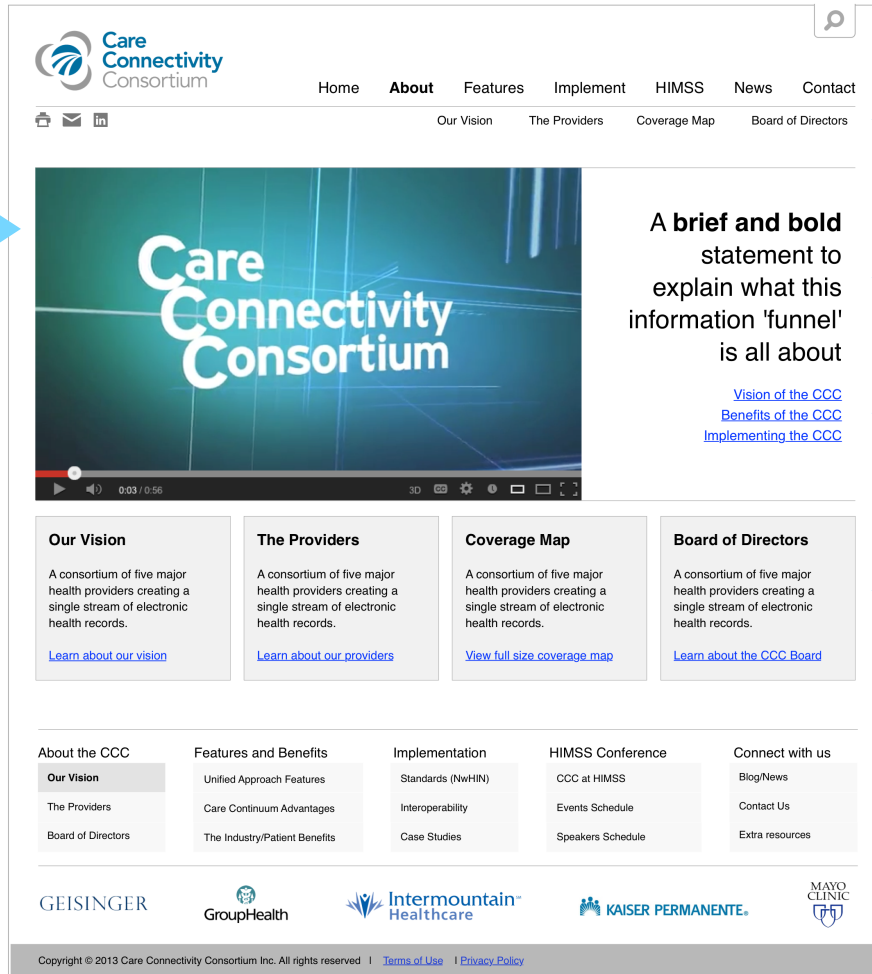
Care Connectivity Consortium

Home About Features Implement HIMSS News Contact

Our Vision The Providers Coverage Map Board of Directors

Care Connectivity Consortium

0:03 / 0:56

3D

A **brief and bold** statement to explain what this information 'funnel' is all about

Vision of the CCC
Benefits of the CCC
Implementing the CCC

**Our Vision**

A consortium of five major health providers creating a single stream of electronic health records.

Learn about our vision

**The Providers**

A consortium of five major health providers creating a single stream of electronic health records.

Learn about our providers

**Coverage Map**

A consortium of five major health providers creating a single stream of electronic health records.

View full size coverage map

**Board of Directors**

A consortium of five major health providers creating a single stream of electronic health records.

Learn about the CCC Board

About the CCC
Our Vision
The Providers
Board of Directors

Features and Benefits
Unified Approach Features
Care Continuum Advantages
The Industry/Patient Benefits

Implementation
Standards (NwHIN)
Interoperability
Case Studies

HIMSS Conference
CCC at HIMSS
Events Schedule
Speakers Schedule

Connect with us
Blog/News
Contact Us
Extra resources

GEISINGER GroupHealth Intermountain Healthcare KAISER PERMANENTE. MAYO CLINIC

Copyright © 2013 Care Connectivity Consortium Inc. All rights reserved | Terms of Use | Privacy Policy